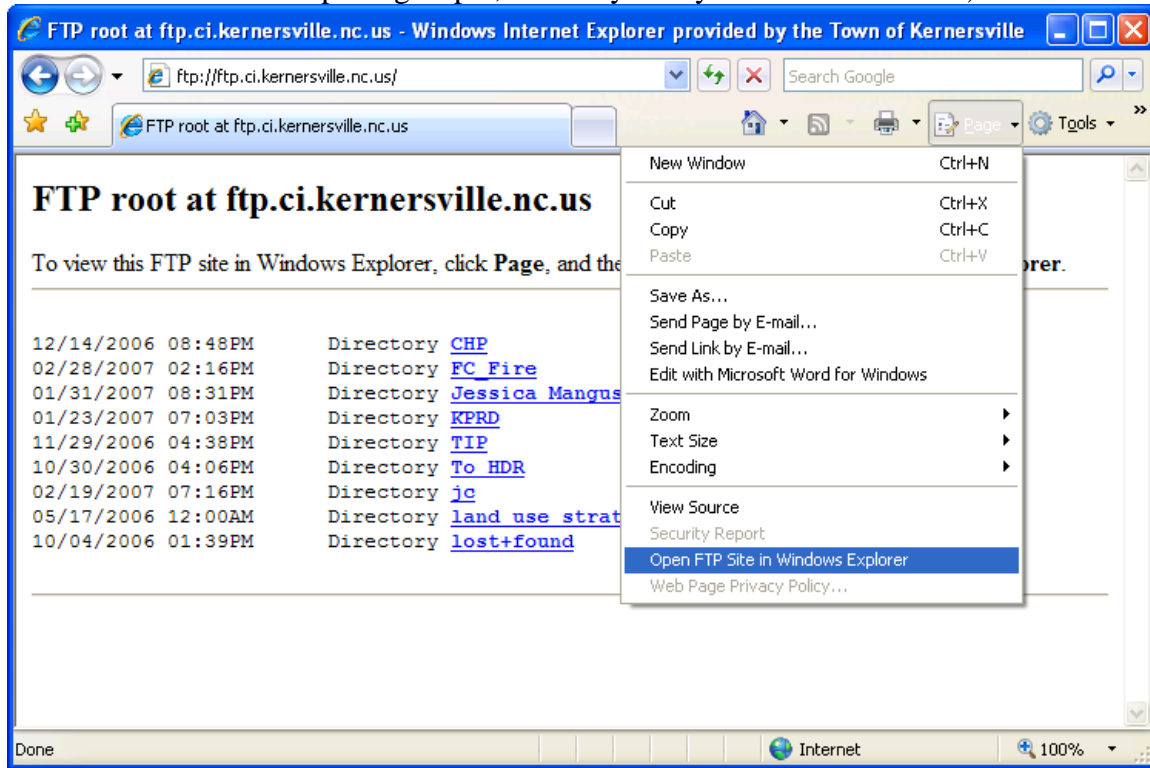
FTP root at ftp.ci.kernersville.nc.us - Windows Internet Explorer provided by the Town of Kernersville

ftp://ftp.ci.kernersville.nc.us/

Search Google

FTP root at ftp.ci.kernersville.nc.us

Page Tools

# FTP root at ftp.ci.kernersville.nc.us

To view this FTP site in Windows Explorer, click **Page**, and the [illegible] **rer**.

12/14/2006 08:48PM Directory CHP
02/28/2007 02:16PM Directory FC_Fire
01/31/2007 08:31PM Directory Jessica Mangus
01/23/2007 07:03PM Directory KPRD
11/29/2006 04:38PM Directory TIP
10/30/2006 04:06PM Directory To HDR
02/19/2007 07:16PM Directory jc
05/17/2006 12:00AM Directory land use strat
10/04/2006 01:39PM Directory lost+found

New Window Ctrl+N
Cut Ctrl+X
Copy Ctrl+C
Paste Ctrl+V
Save As...
Send Page by E-mail...
Send Link by E-mail...
Edit with Microsoft Word for Windows
Zoom
Text Size
Encoding
View Source
Security Report
Open FTP Site in Windows Explorer
Web Page Privacy Policy...

Done Internet 100%